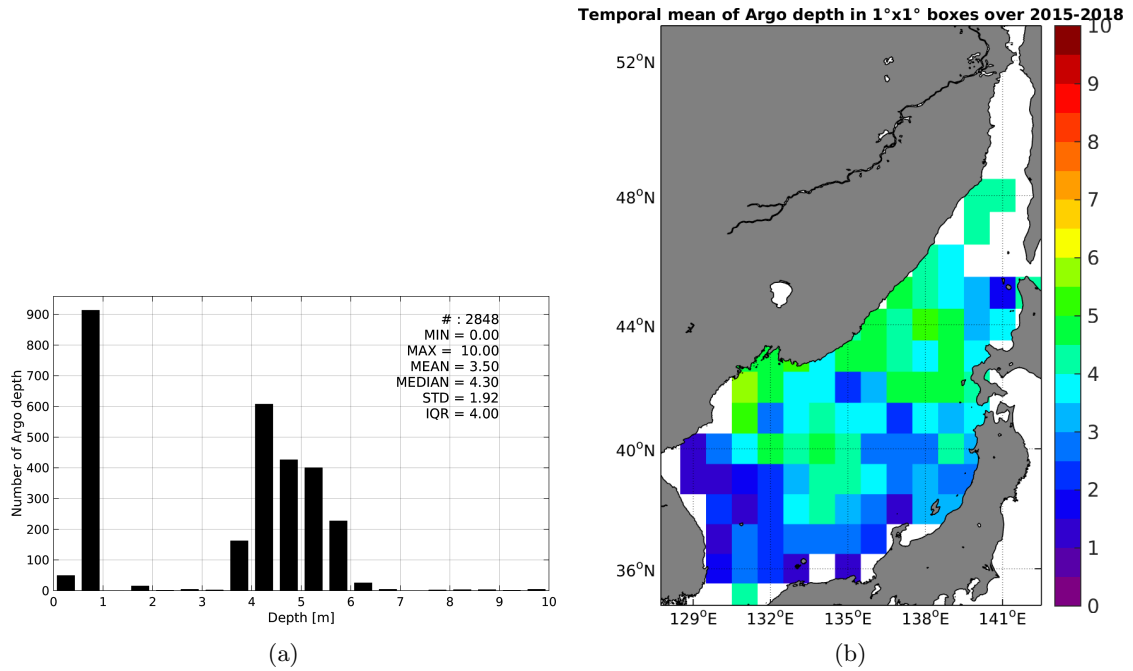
Temporal mean of Argo depth in 1°x1° boxes over 2015-2018

Number of Argo depth

900
800
700
600
500
400
300
200
100
0

0 1 2 3 4 5 6 7 8 9 10
Depth [m]

# : 2848
MIN = 0.00
MAX = 10.00
MEAN = 3.50
MEDIAN = 4.30
STD = 1.92
IQR = 4.00

(a)

$52^oN$
$48^oN$
$44^oN$
$40^oN$
$36^oN$

$129^oE$ $132^oE$ $135^oE$ $138^oE$ $141^oE$

10
9
8
7
6
5
4
3
2
1
0

(b)